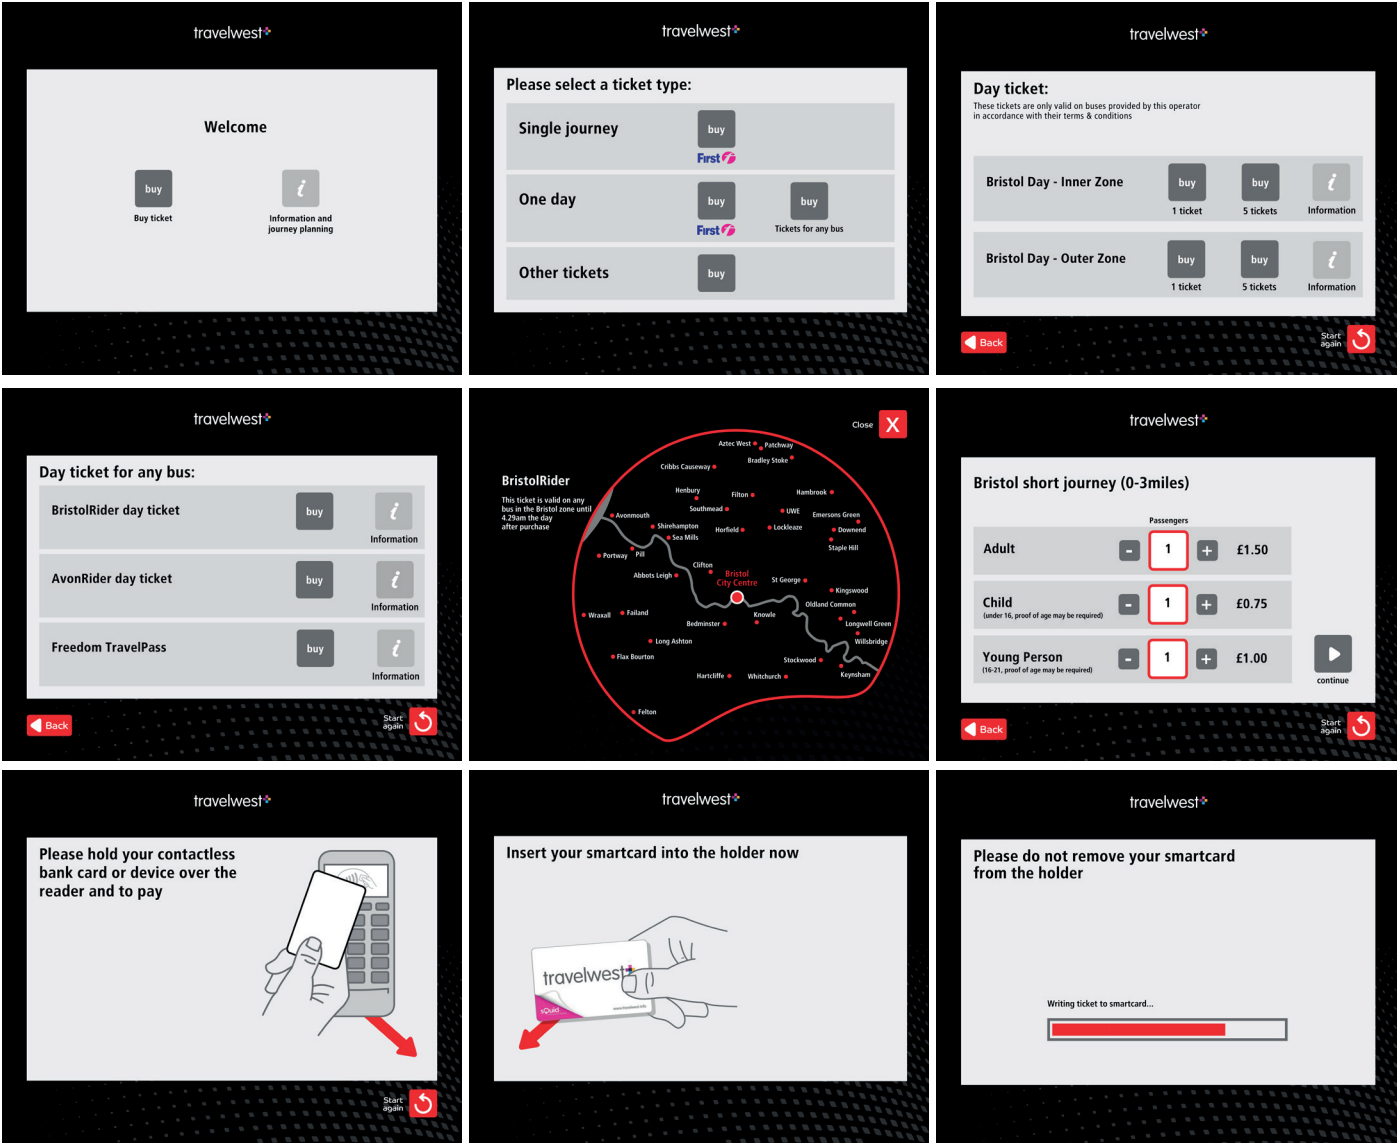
travelwest

Welcome

buy
Buy ticket

i
Information and journey planning

travelwest

Please select a ticket type:

Single journey
buy
First

One day
buy
First
buy
Tickets for any bus

Other tickets
buy

travelwest

Day ticket:
These tickets are only valid on buses provided by this operator in accordance with their terms & conditions

Bristol Day - Inner Zone
buy
1 ticket
buy
5 tickets
i
Information

Bristol Day - Outer Zone
buy
1 ticket
buy
5 tickets
i
Information

Back
Start again

travelwest

Day ticket for any bus:

BristolRider day ticket
buy
i
Information

AvonRider day ticket
buy
i
Information

Freedom TravelPass
buy
i
Information

Back
Start again

Close X

BristolRider
This ticket is valid on any bus in the Bristol zone until 4.29am the day after purchase

Aztec West
Patchway
Bradley Stoke
Cribbs Causeway
Henbury
Filton
Hambrook
Avonmouth
Southmead
UWE
Emersons Green
Shirehampton
Horfield
Lockleaze
Downend
Sea Mills
Staple Hill
Portway
Pill
Clifton
Abbots Leigh
Bristol City Centre
St George
Kingswood
Oldland Common
Wraxall
Failand
Knowle
Bedminster
Longwell Green
Willsbridge
Long Ashton
Flax Bourton
Stockwood
Keynsham
Hartcliffe
Whitchurch
Felton

travelwest

Bristol short journey (0-3miles)

Passengers

Adult
-
1
+
£1.50

Child
(under 16, proof of age may be required)
-
1
+
£0.75

Young Person
(16-21, proof of age may be required)
-
1
+
£1.00

continue

Back
Start again

travelwest

Please hold your contactless bank card or device over the reader and to pay

Start again

travelwest

Insert your smartcard into the holder now

travelwest
sQuid

travelwest

Please do not remove your smartcard from the holder

Writing ticket to smartcard...